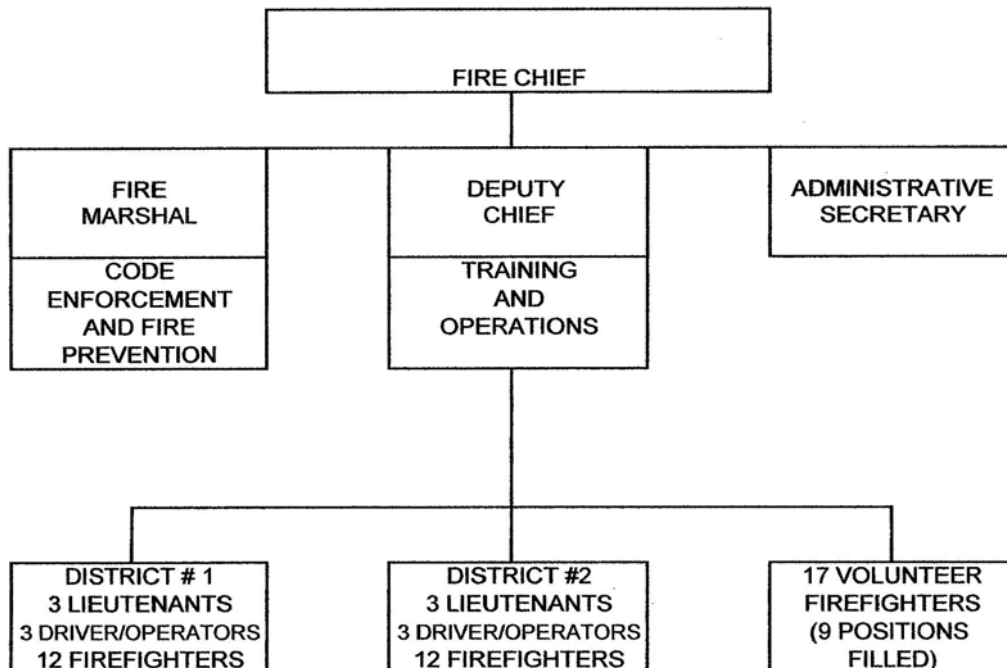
FIRE CHIEF

FIRE MARSHAL

CODE ENFORCEMENT AND FIRE PREVENTION

DEPUTY CHIEF

TRAINING AND OPERATIONS

ADMINISTRATIVE SECRETARY

DISTRICT # 1
3 LIEUTENANTS
3 DRIVER/OPERATORS
12 FIREFIGHTERS

DISTRICT #2
3 LIEUTENANTS
3 DRIVER/OPERATORS
12 FIREFIGHTERS

17 VOLUNTEER FIREFIGHTERS (9 POSITIONS FILLED)